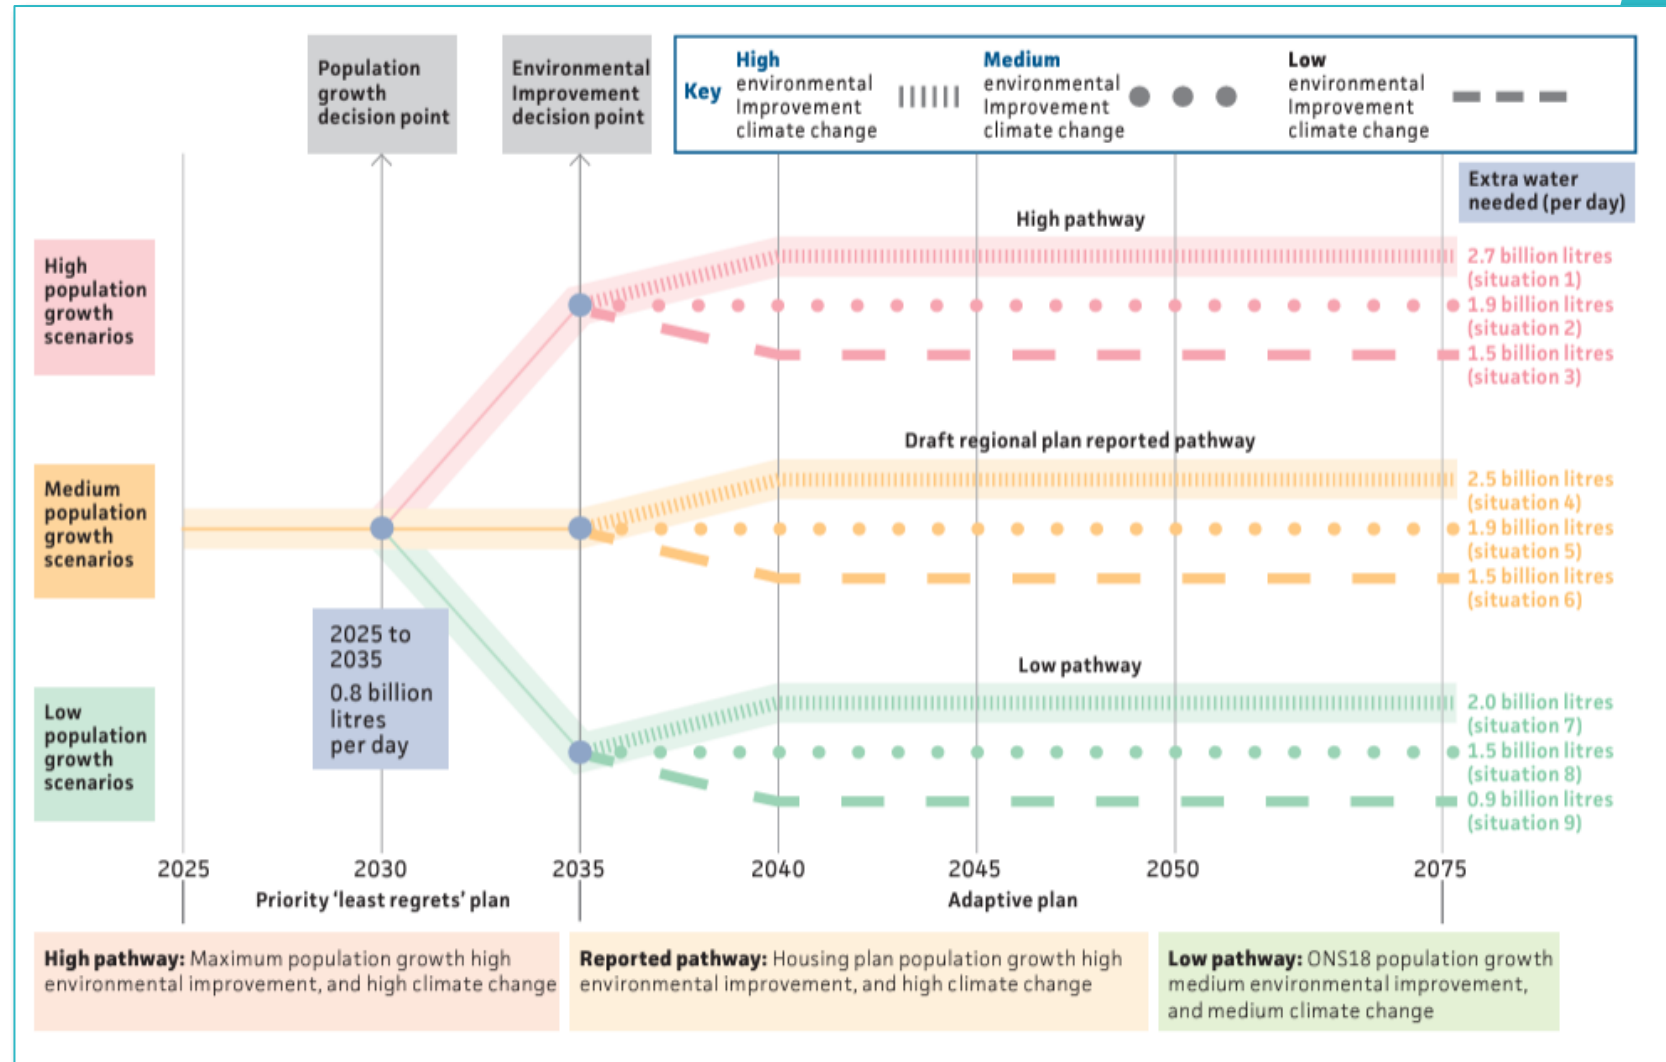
Population growth decision point

Environmental Improvement decision point

Key

High environmental Improvement climate change

Medium environmental Improvement climate change

Low environmental Improvement climate change

Extra water needed (per day)

High population growth scenarios

Medium population growth scenarios

Low population growth scenarios

High pathway

2.7 billion litres (situation 1)

1.9 billion litres (situation 2)

1.5 billion litres (situation 3)

Draft regional plan reported pathway

2.5 billion litres (situation 4)

1.9 billion litres (situation 5)

1.5 billion litres (situation 6)

Low pathway

2.0 billion litres (situation 7)

1.5 billion litres (situation 8)

0.9 billion litres (situation 9)

2025 to 2035

0.8 billion litres per day

2025 2030 2035 2040 2045 2050 2075

Priority 'least regrets' plan

Adaptive plan

**High pathway:** Maximum population growth high environmental improvement, and high climate change

**Reported pathway:** Housing plan population growth high environmental improvement, and high climate change

**Low pathway:** ONS18 population growth medium environmental improvement, and medium climate change